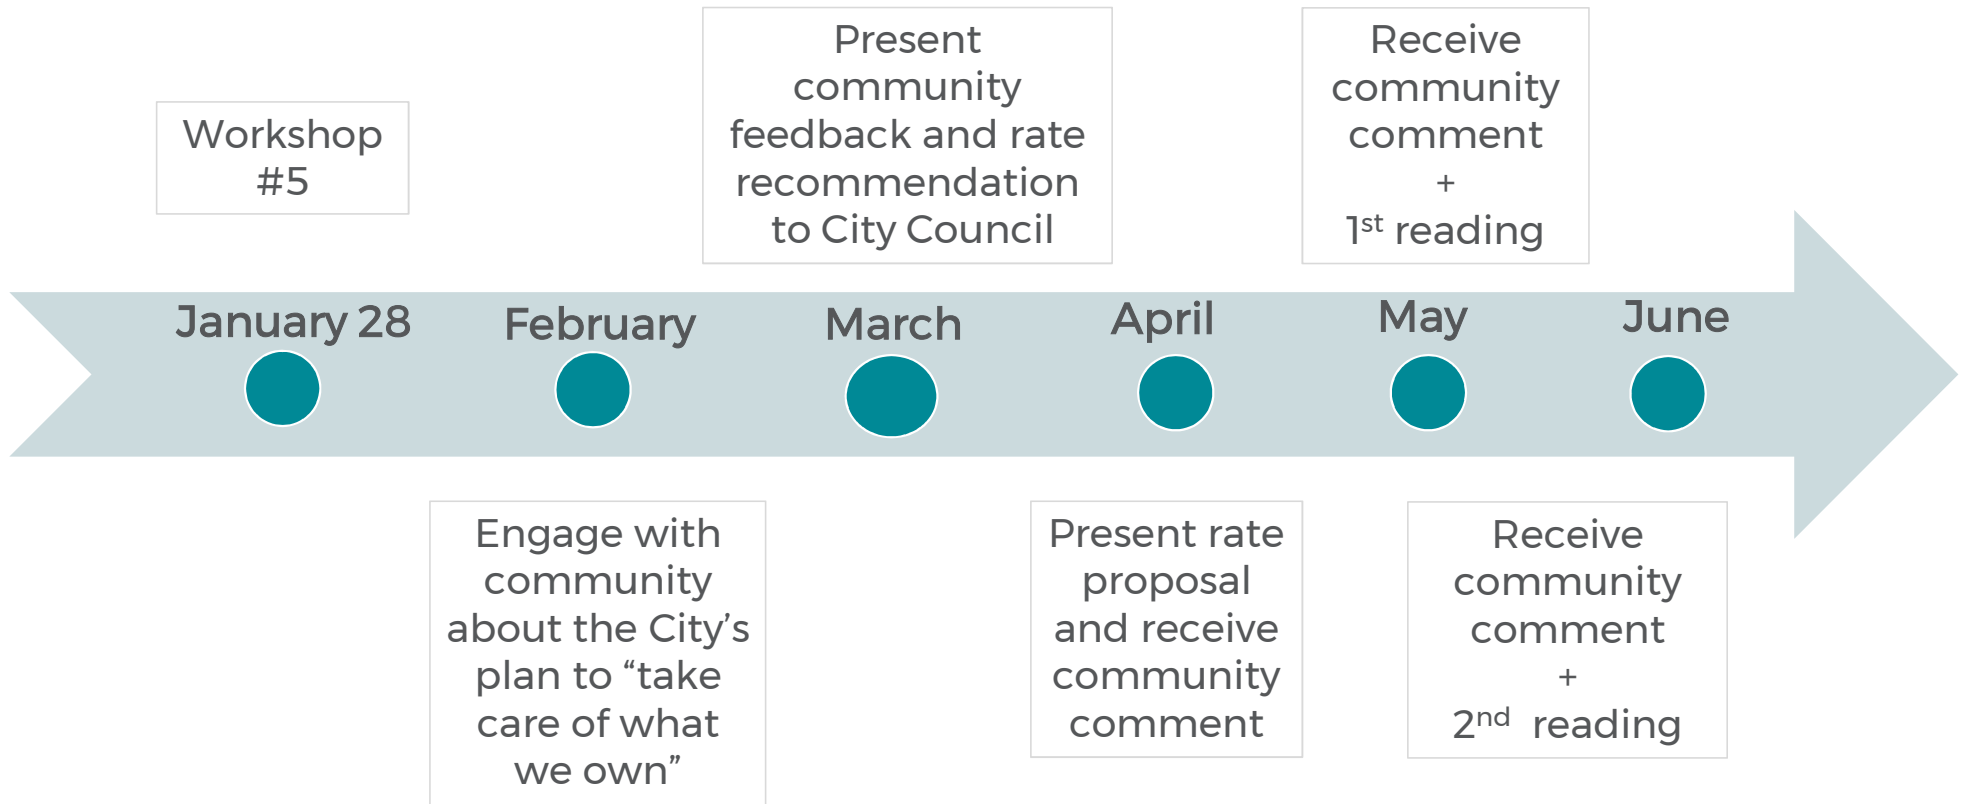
Workshop #5

Present community feedback and rate recommendation to City Council

Receive community comment
+
1st reading

January 28

February

March

April

May

June

Engage with community about the City’s plan to “take care of what we own”

Present rate proposal and receive community comment

Receive community comment
+
2nd reading